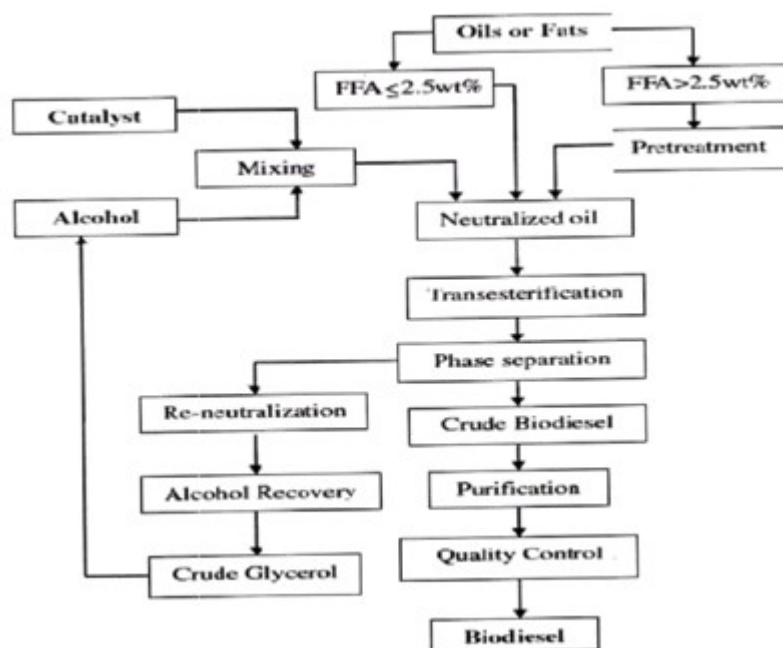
Oils or Fats

FFA$\leq$2.5wt%

FFA>2.5wt%

Catalyst

Mixing

Pretreatment

Alcohol

Neutralized oil

Transesterification

Phase separation

Re-neutralization

Crude Biodiesel

Alcohol Recovery

Purification

Quality Control

Crude Glycerol

Biodiesel